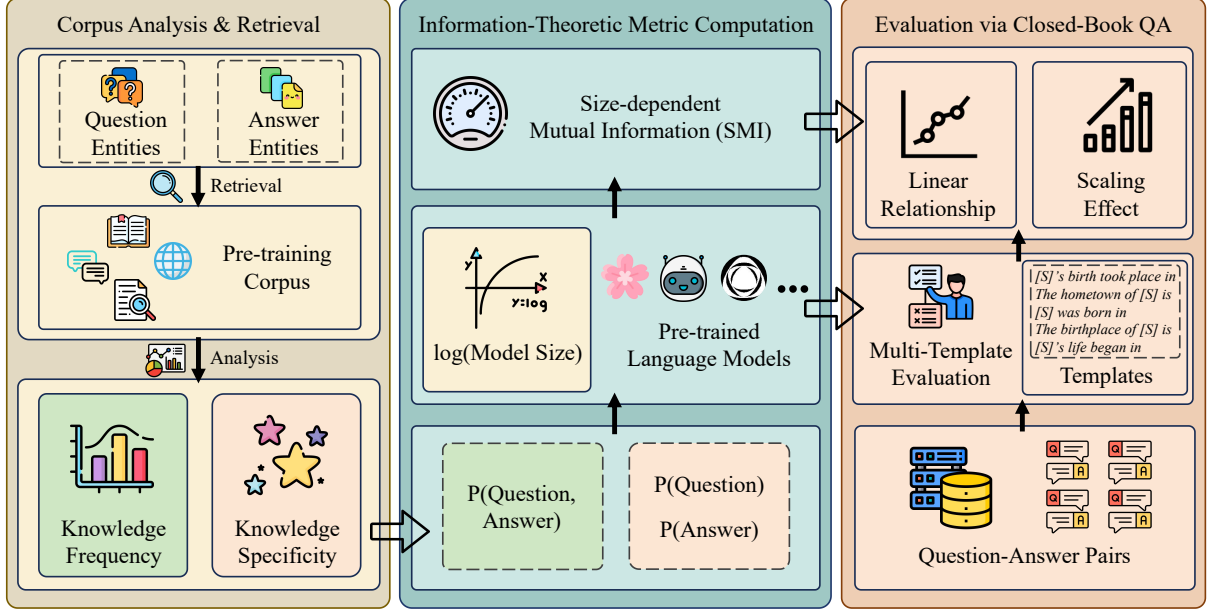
Corpus Analysis & Retrieval

Question Entities

Answer Entities

Retrieval

Pre-training Corpus

Analysis

Knowledge Frequency

Knowledge Specificity

Information-Theoretic Metric Computation

Size-dependent Mutual Information (SMI)

y

x

y=log

log(Model Size)

Pre-trained Language Models

P(Question, Answer)

P(Question)

P(Answer)

Evaluation via Closed-Book QA

Linear Relationship

Scaling Effect

Multi-Template Evaluation

[S]'s birth took place in
The hometown of [S] is
[S] was born in
The birthplace of [S] is
[S]'s life began in

Templates

Question-Answer Pairs